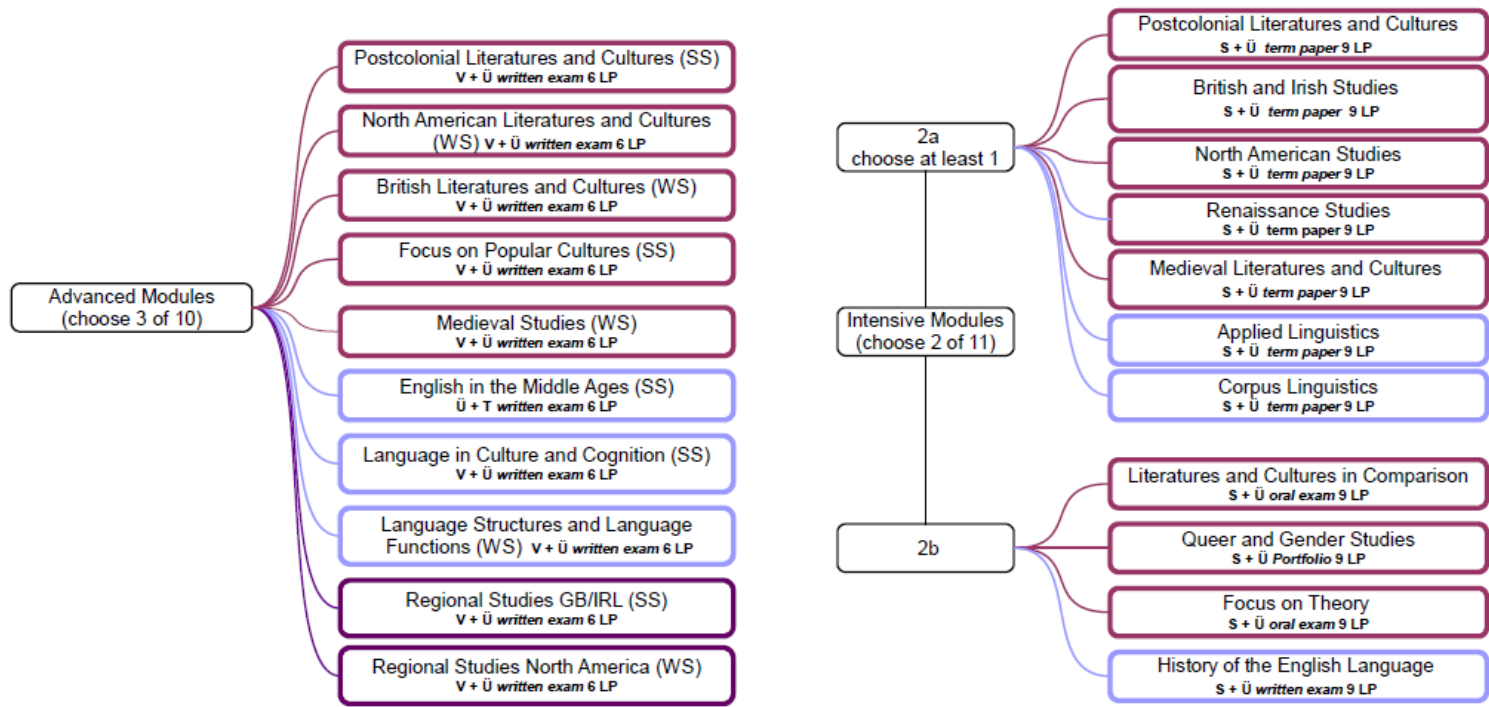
Advanced Modules
(choose 3 of 10)

Postcolonial Literatures and Cultures (SS)
V + Ü written exam 6 LP

North American Literatures and Cultures (WS) V + Ü written exam 6 LP

British Literatures and Cultures (WS)
V + Ü written exam 6 LP

Focus on Popular Cultures (SS)
V + Ü written exam 6 LP

Medieval Studies (WS)
V + Ü written exam 6 LP

English in the Middle Ages (SS)
Ü + T written exam 6 LP

Language in Culture and Cognition (SS)
V + Ü written exam 6 LP

Language Structures and Language Functions (WS) V + Ü written exam 6 LP

Regional Studies GB/IRL (SS)
V + Ü written exam 6 LP

Regional Studies North America (WS)
V + Ü written exam 6 LP

2a
choose at least 1

Intensive Modules
(choose 2 of 11)

2b

Postcolonial Literatures and Cultures
S + Ü term paper 9 LP

British and Irish Studies
S + Ü term paper 9 LP

North American Studies
S + Ü term paper 9 LP

Renaissance Studies
S + Ü term paper 9 LP

Medieval Literatures and Cultures
S + Ü term paper 9 LP

Applied Linguistics
S + Ü term paper 9 LP

Corpus Linguistics
S + Ü term paper 9 LP

Literatures and Cultures in Comparison
S + Ü oral exam 9 LP

Queer and Gender Studies
S + Ü Portfolio 9 LP

Focus on Theory
S + Ü oral exam 9 LP

History of the English Language
S + Ü written exam 9 LP